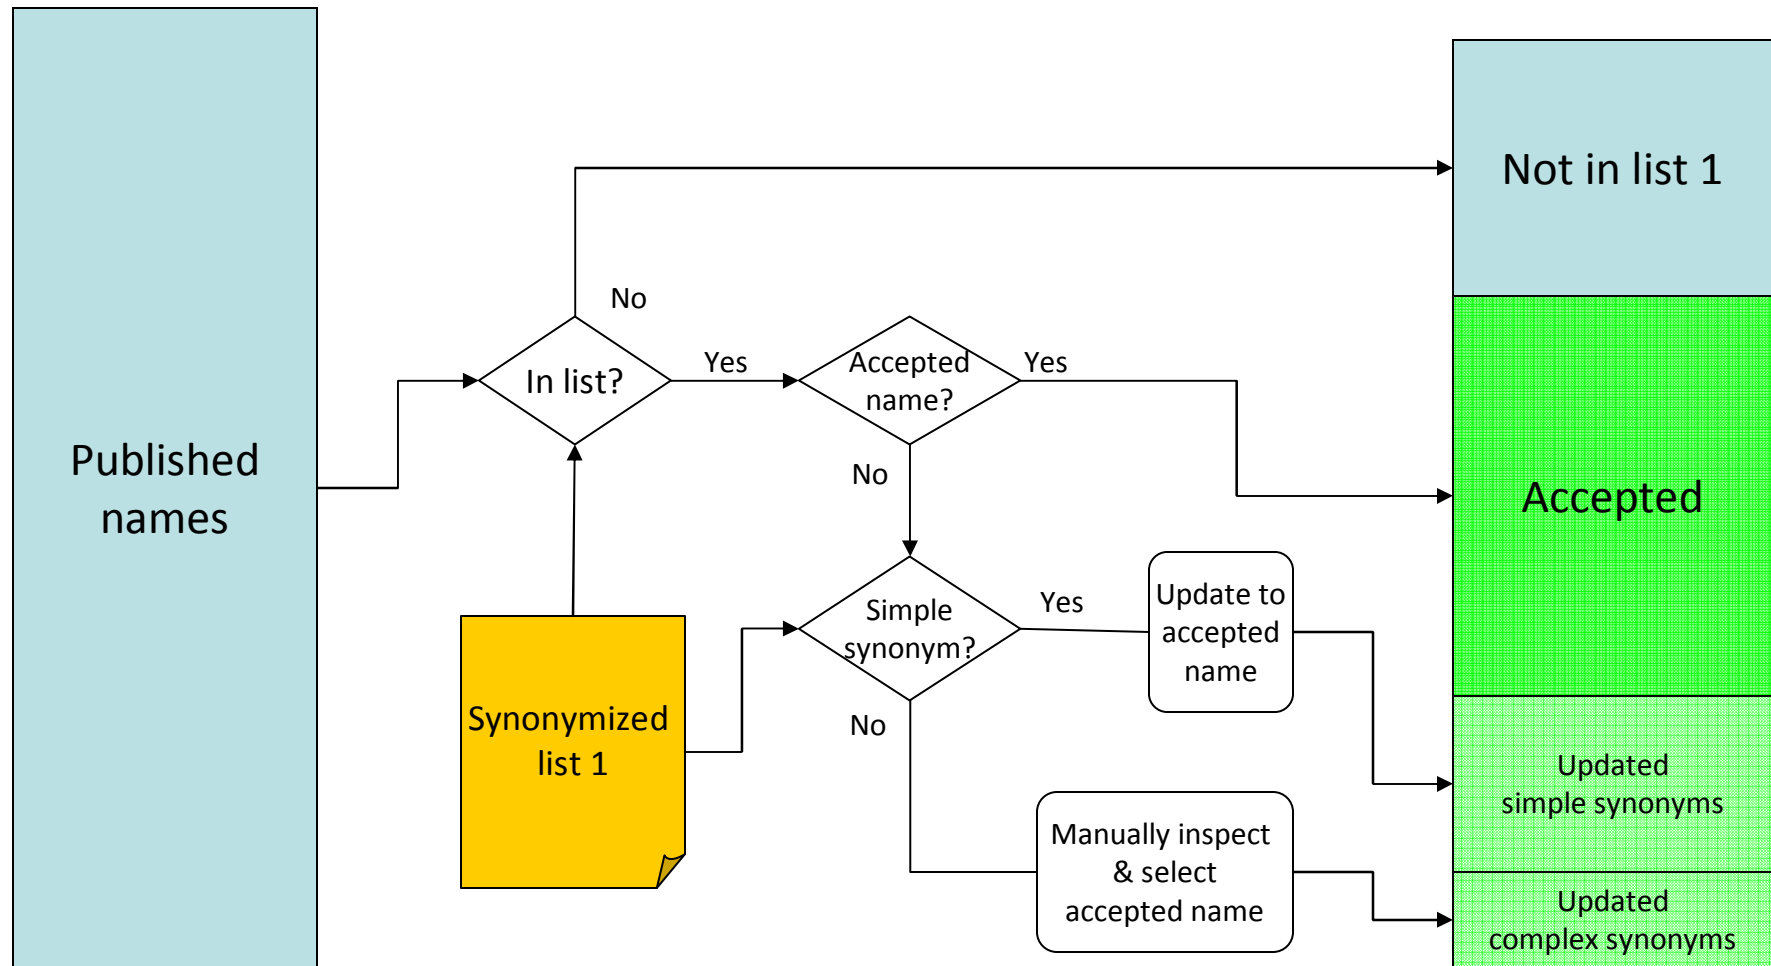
Published names

No

In list?

Yes

Accepted name?

Yes

No

Simple synonym?

Yes

Update to accepted name

No

Synonymized list 1

Manually inspect & select accepted name

Not in list 1

Accepted

Updated simple synonyms

Updated complex synonyms